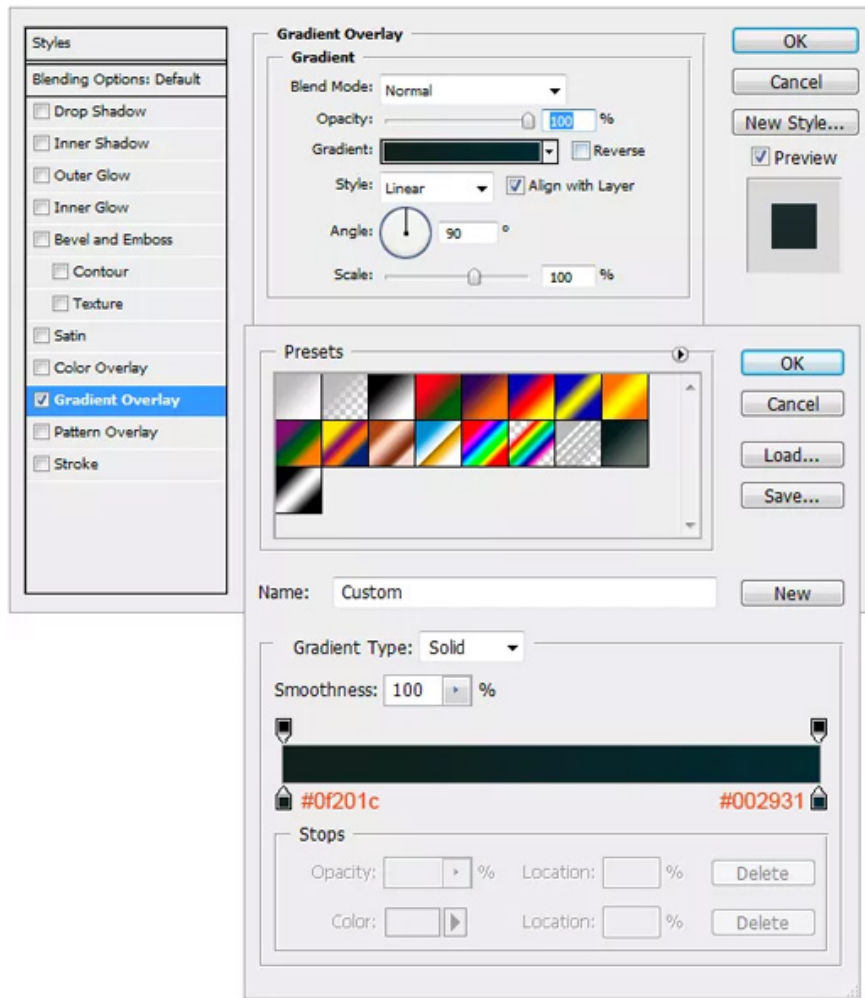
Styles

Blending Options: Default

Drop Shadow

Inner Shadow

Outer Glow

Inner Glow

Bevel and Emboss

Contour

Texture

Satin

Color Overlay

Gradient Overlay

Pattern Overlay

Stroke

Gradient Overlay

Gradient

Blend Mode: Normal

Opacity: 100 %

Gradient: Reverse

Style: Linear Align with Layer

Angle: 90 °

Scale: 100 %

OK

Cancel

New Style...

Preview

Presets

OK

Cancel

Load...

Save...

Name: Custom

New

Gradient Type: Solid

Smoothness: 100 %

#0f201c

#002931

Stops

Opacity: % Location: % Delete

Color: Location: % Delete